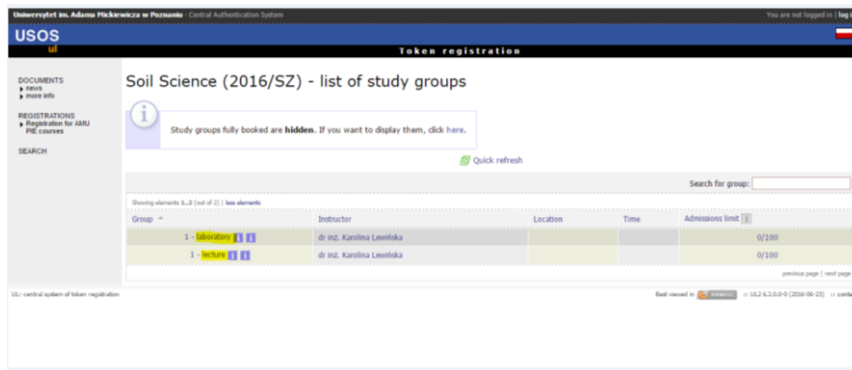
Uniwersytet im. Adama Mickiewicza w Poznaniu - Central Authentication System

You are not logged in | log

USOS
ul

Token registration

DOCUMENTS
news
more info

REGISTRATIONS
Registration for AMU PIE courses

SEARCH

Soil Science (2016/SZ) - list of study groups

Study groups fully booked are **hidden**. If you want to display them, click here.

Quick refresh

Search for group:

Showing elements 1..2 (out of 2) | less elements

| Group | Instructor | Location | Time | Admissions limit |
|---|---|---|---|---|
| 1 - laboratory | dr inż. Karolina Lewińska | | | 0/100 |
| 1 - lecture | dr inż. Karolina Lewińska | | | 0/100 |

previous page | next page

UL: central system of token registration

Best viewed in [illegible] :: UL2 6.2.0.0-0 (2016-06-23) :: conta